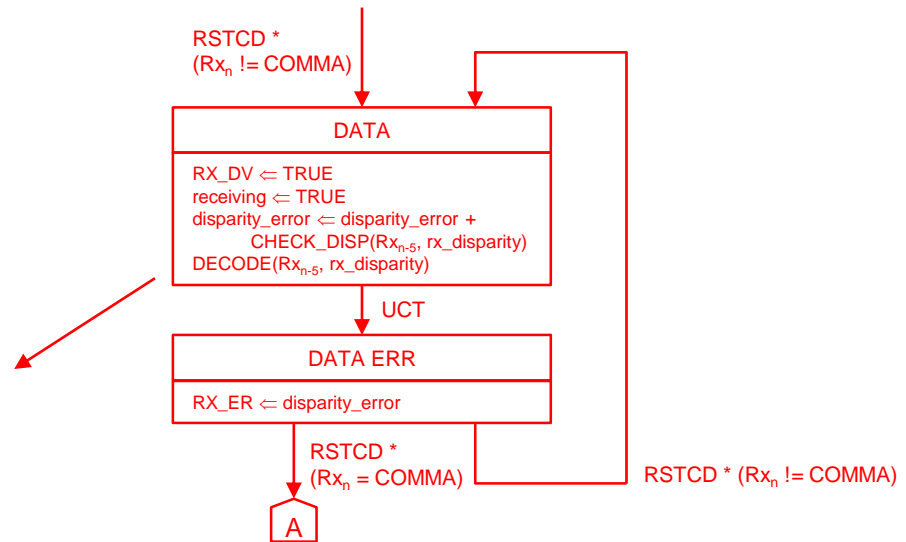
RSTCD *
($Rx_n$ != COMMA)

DATA

RX_DV $\Leftarrow$ TRUE
receiving $\Leftarrow$ TRUE
disparity_error $\Leftarrow$ disparity_error +
CHECK_DISP($Rx_{n-5}$, rx_disparity)
DECODE($Rx_{n-5}$, rx_disparity)

UCT

DATA ERR

RX_ER $\Leftarrow$ disparity_error

RSTCD *
($Rx_n$ = COMMA)

RSTCD * ($Rx_n$ != COMMA)

A